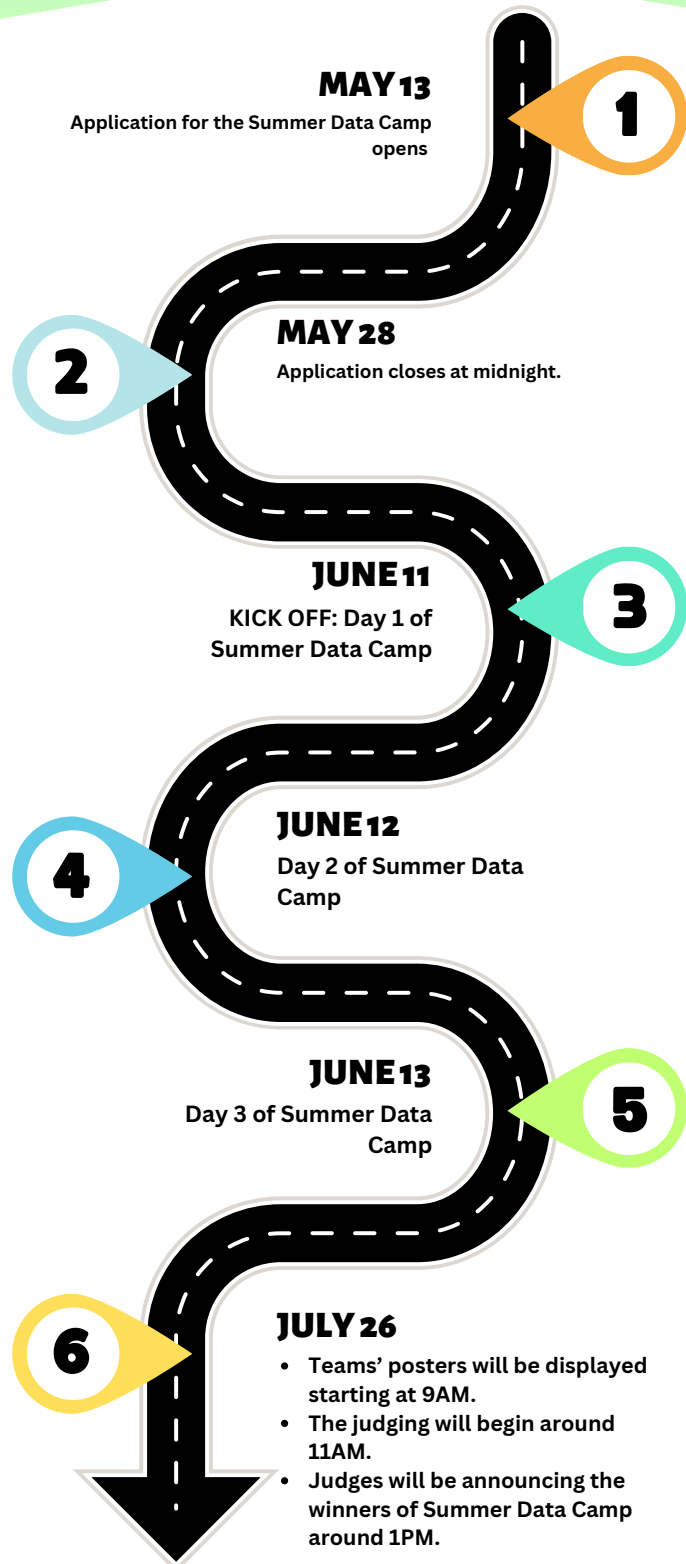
1

MAY 13

Application for the Summer Data Camp opens

2

MAY 28

Application closes at midnight.

3

JUNE 11

KICK OFF: Day 1 of Summer Data Camp

4

JUNE 12

Day 2 of Summer Data Camp

5

JUNE 13

Day 3 of Summer Data Camp

6

JULY 26

- Teams' posters will be displayed starting at 9AM.
- The judging will begin around 11AM.
- Judges will be announcing the winners of Summer Data Camp around 1PM.